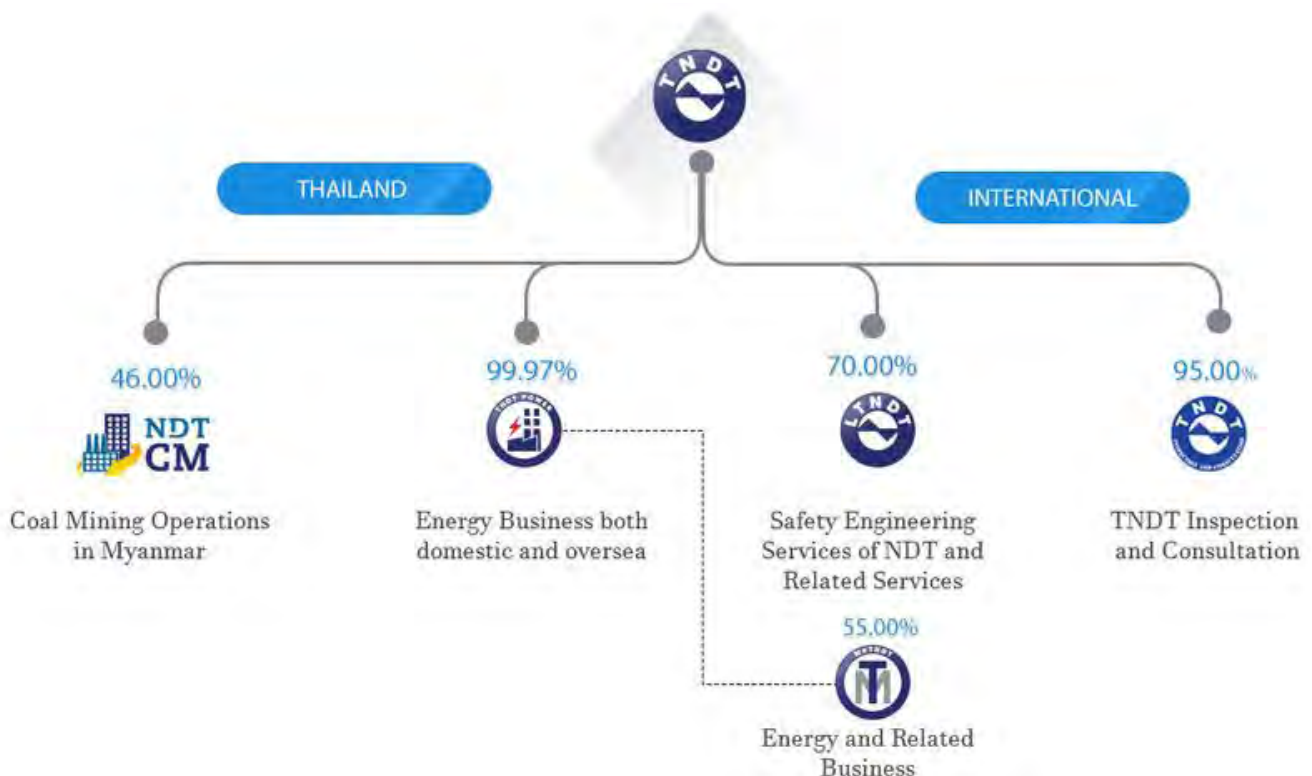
TNDT

THAILAND

INTERNATIONAL

46.00%

NDT CM

Coal Mining Operations in Myanmar

99.97%

TNDT POWER

Energy Business both domestic and oversea

70.00%

LTNDT

Safety Engineering Services of NDT and Related Services

95.00%

TNDT

TNDT Inspection and Consultation

55.00%

MTNDT

Energy and Related Business